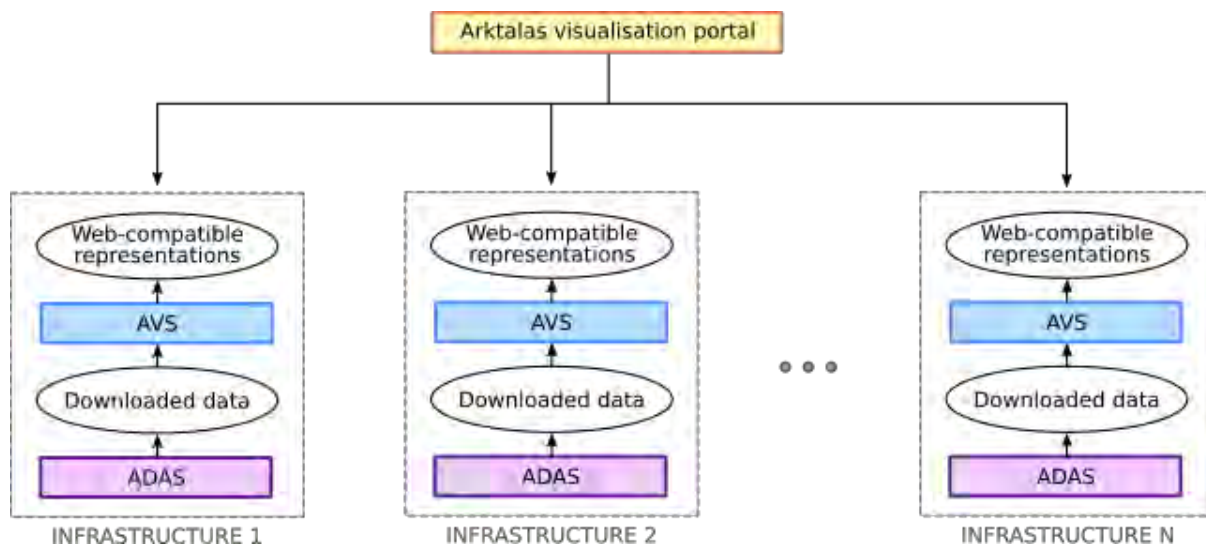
Arktalas visualisation portal

Web-compatible representations

AVS

Downloaded data

ADAS

INFRASTRUCTURE 1

Web-compatible representations

AVS

Downloaded data

ADAS

INFRASTRUCTURE 2

Web-compatible representations

AVS

Downloaded data

ADAS

INFRASTRUCTURE N